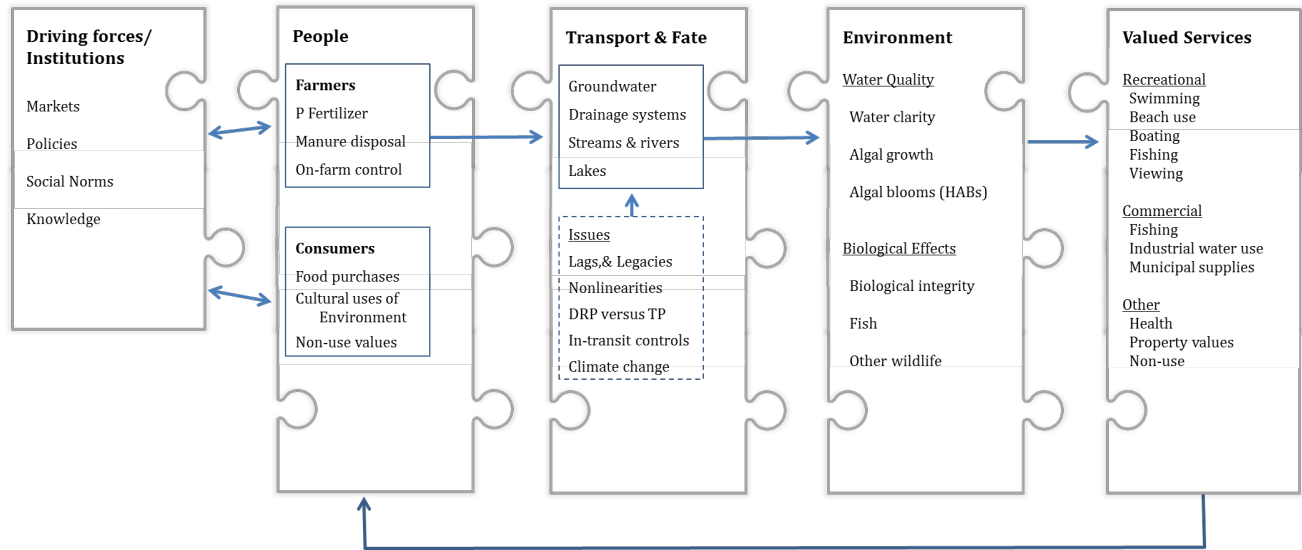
Driving forces/ Institutions

Markets

Policies

Social Norms

Knowledge

People

Farmers

P Fertilizer

Manure disposal

On-farm control

Consumers

Food purchases

Cultural uses of Environment

Non-use values

Transport & Fate

Groundwater

Drainage systems

Streams & rivers

Lakes

Issues

Lags,& Legacies

Nonlinearities

DRP versus TP

In-transit controls

Climate change

Environment

Water Quality

Water clarity

Algal growth

Algal blooms (HABs)

Biological Effects

Biological integrity

Fish

Other wildlife

Valued Services

Recreational

Swimming

Beach use

Boating

Fishing

Viewing

Commercial

Fishing

Industrial water use

Municipal supplies

Other

Health

Property values

Non-use